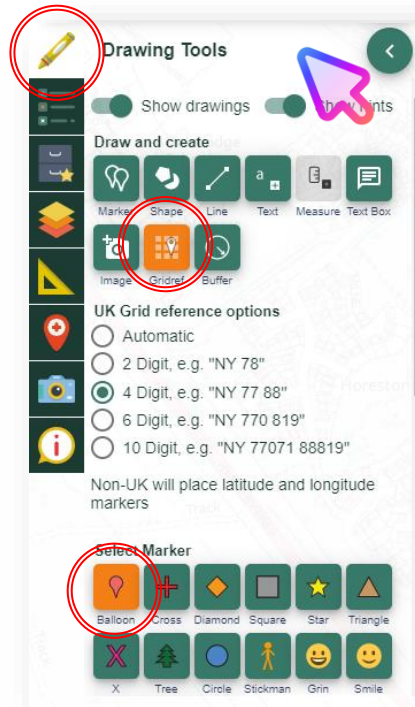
Drawing Tools

Show drawings
Show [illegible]nts

Draw and create

Marker
Shape
Line
Text
Measure
Text Box
Image
Gridref
Buffer

UK Grid reference options

Automatic
2 Digit, e.g. "NY 78"
4 Digit, e.g. "NY 77 88"
6 Digit, e.g. "NY 770 819"
10 Digit, e.g. "NY 77071 88819"

Non-UK will place latitude and longitude markers

Select Marker

Balloon
Cross
Diamond
Square
Star
Triangle
X
Tree
Circle
Stickman
Grin
Smile